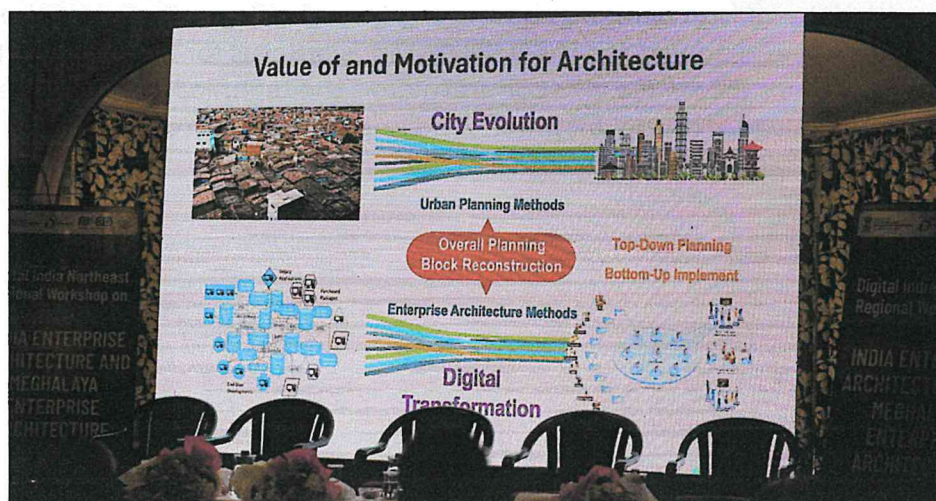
Value of and Motivation for Architecture

City Evolution

Urban Planning Methods

Overall Planning
Block Reconstruction

Top-Down Planning
Bottom-Up Implement

Enterprise Architecture Methods

Digital
Transformation

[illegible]tal India Northeast
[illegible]onal Workshop on

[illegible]IA ENTERPRISE
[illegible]ITECTURE AND
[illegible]EGHALAYA
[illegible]NTERPRISE
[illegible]CHITECTURE

Digital India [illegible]
Regional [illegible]

INDIA ENT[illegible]
ARCHITEC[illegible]
MEGHA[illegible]
ENTERP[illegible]
ARCHITEC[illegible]